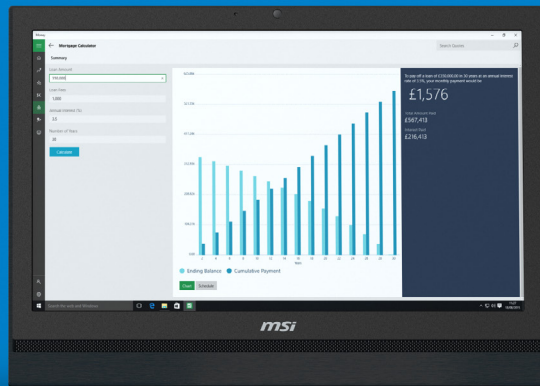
Money

Mortgage Calculator

Search Quotes

Summary

Loan Amount

250,000

Loan Fees

1,000

Annual Interest (%)

3.5

Number of Years

30

Calculate

£1,576

Total Amount Paid

£567,413

Interest Paid

£216,413

Ending Balance

Cumulative Payment

Years

Chart

Schedule

Search the web and Windows

msi